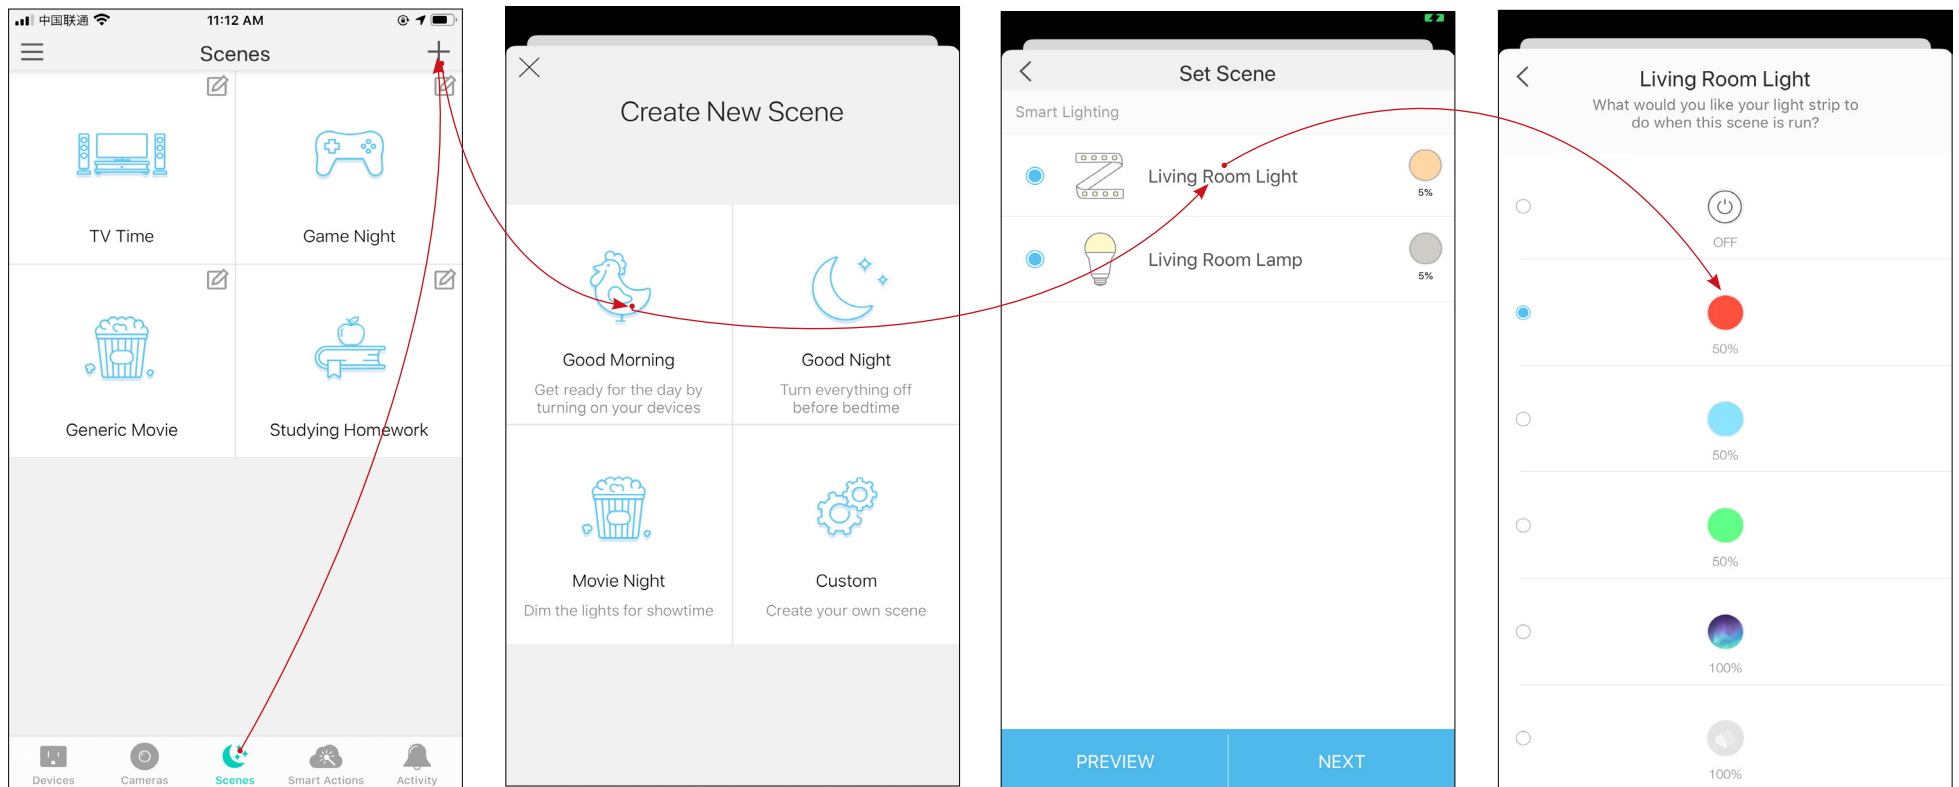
中国联通 11:12 AM

Scenes

TV Time

Game Night

Generic Movie

Studying Homework

Devices Cameras Scenes Smart Actions Activity

Create New Scene

Good Morning
Get ready for the day by turning on your devices

Good Night
Turn everything off before bedtime

Movie Night
Dim the lights for showtime

Custom
Create your own scene

Set Scene

Smart Lighting

Living Room Light 5%

Living Room Lamp 5%

PREVIEW NEXT

Living Room Light
What would you like your light strip to do when this scene is run?

OFF

50%

50%

50%

100%

100%